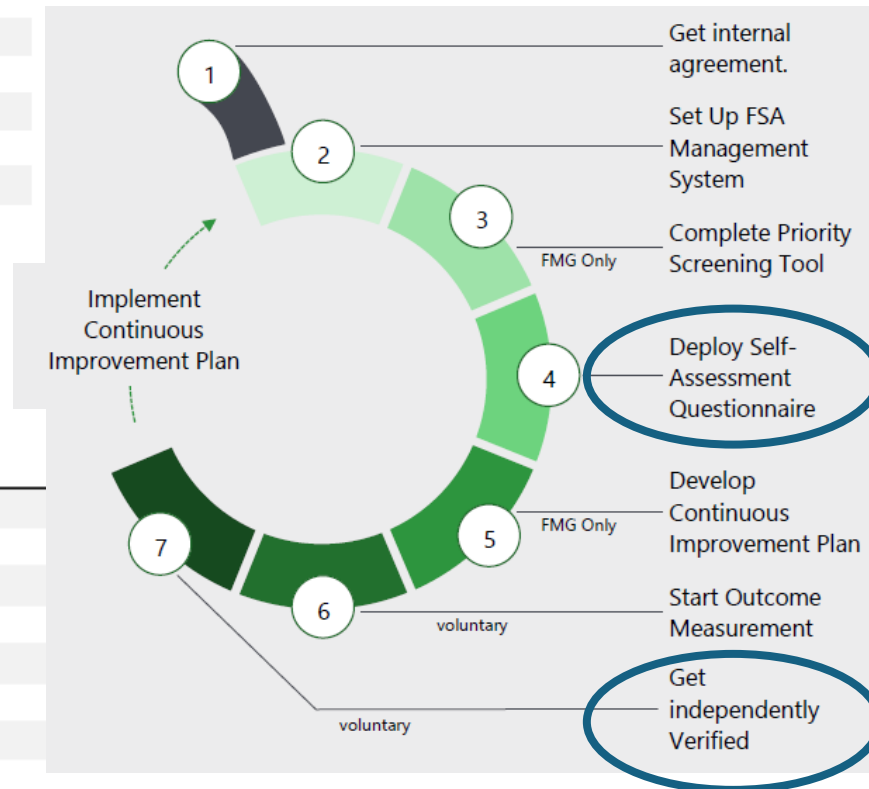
1

Get internal agreement.

2

Set Up FSA Management System

3

FMG Only

Complete Priority Screening Tool

Implement Continuous Improvement Plan

4

Deploy Self-Assessment Questionnaire

5

FMG Only

Develop Continuous Improvement Plan

6

voluntary

Start Outcome Measurement

7

voluntary

Get independently Verified